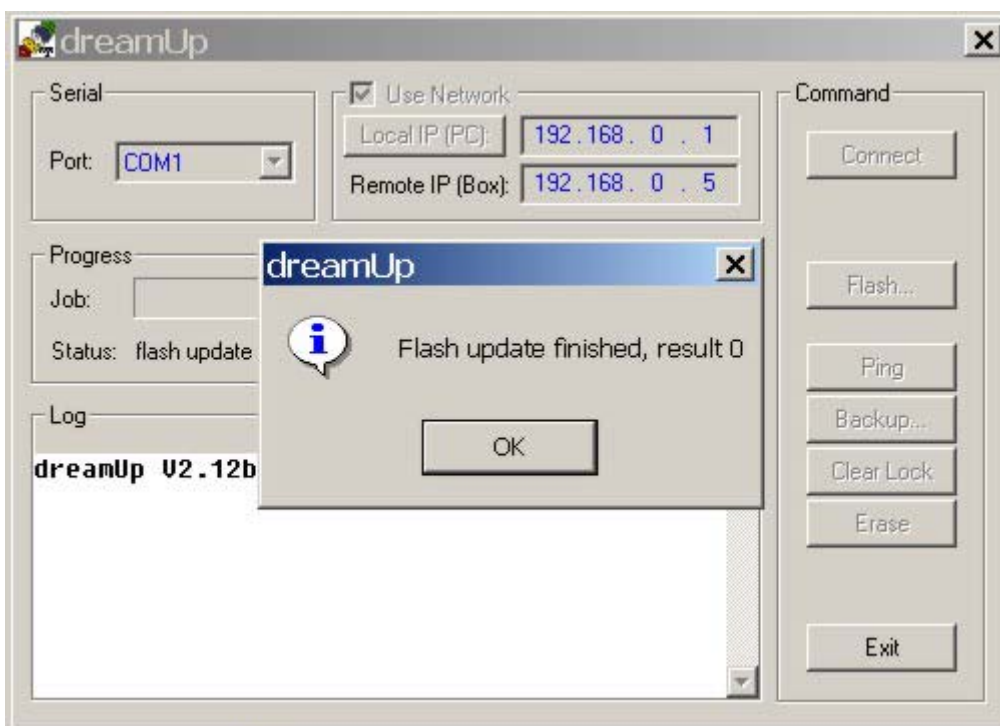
dreamUp

Serial

Port: COM1

Use Network

Local IP (PC): 192.168. 0 . 1

Remote IP (Box): 192.168. 0 . 5

Command

Connect

Progress

Job:

Status: flash update

Log

dreamUp V2.12b

dreamUp

Flash update finished, result 0

OK

Flash...

Ping

Backup...

Clear Lock

Erase

Exit